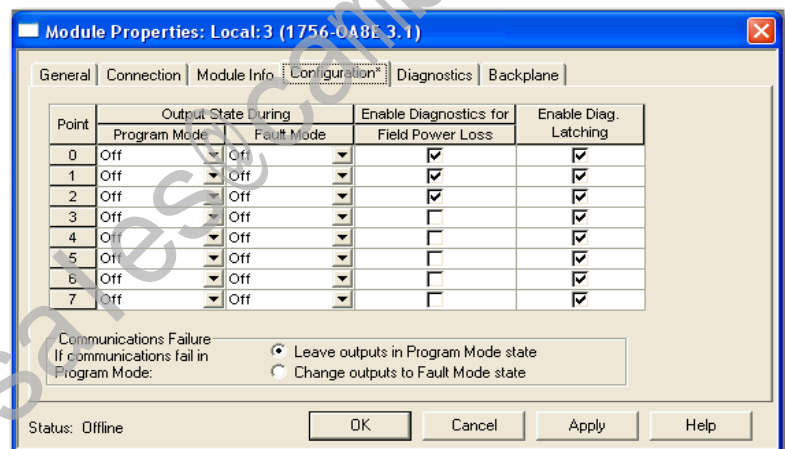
Module Properties: Local:3 (1756-OA8E 3.1)

General | Connection | Module Info | Configuration* | Diagnostics | Backplane

| Point | Output State During Program Mode | Output State During Fault Mode | Enable Diagnostics for Field Power Loss | Enable Diag. Latching |
|---|---|---|---|---|
| 0 | Off | Off | ☑ | ☑ |
| 1 | Off | Off | ☑ | ☑ |
| 2 | Off | Off | ☑ | ☑ |
| 3 | Off | Off | ☐ | ☑ |
| 4 | Off | Off | ☐ | ☑ |
| 5 | Off | Off | ☐ | ☑ |
| 6 | Off | Off | ☐ | ☑ |
| 7 | Off | Off | ☐ | ☑ |

Communications Failure
If communications fail in Program Mode:
Leave outputs in Program Mode state
Change outputs to Fault Mode state

Status: Offline
OK | Cancel | Apply | Help

sales@com